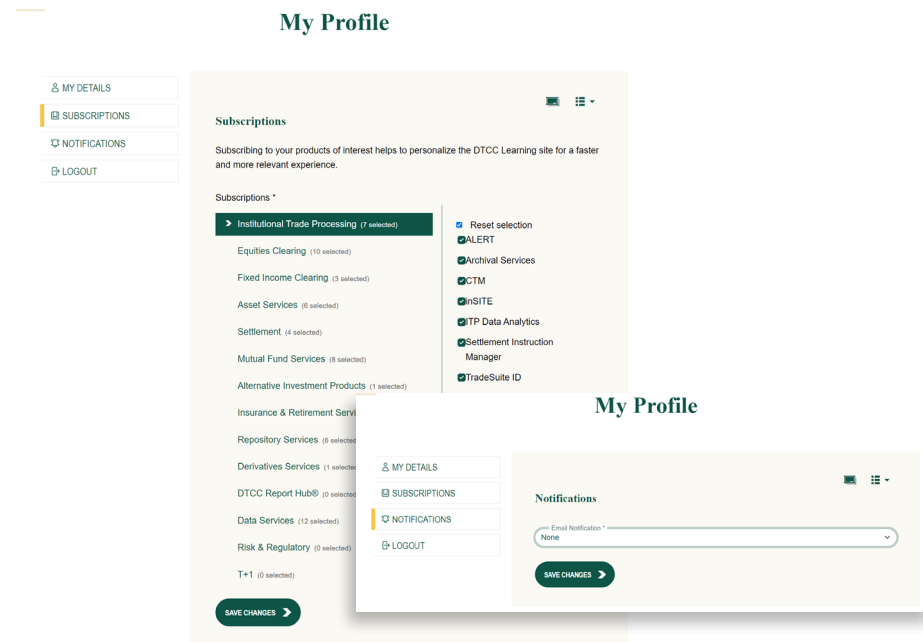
My Profile

MY DETAILS
SUBSCRIPTIONS
NOTIFICATIONS
LOGOUT

Subscriptions

Subscribing to your products of interest helps to personalize the DTCC Learning site for a faster and more relevant experience.

Subscriptions *

Institutional Trade Processing (7 selected)
Equities Clearing (10 selected)
Fixed Income Clearing (3 selected)
Asset Services (6 selected)
Settlement (4 selected)
Mutual Fund Services (8 selected)
Alternative Investment Products (1 selected)
Insurance & Retirement Servi
Repository Services (6 selected
Derivatives Services (1 selec
DTCC Report Hub® (0 selec
Data Services (12 selected)
Risk & Regulatory (0 selected)
T+1 (0 selected)

Reset selection
ALERT
Archival Services
CTM
inSITE
ITP Data Analytics
Settlement Instruction Manager
TradeSuite ID

SAVE CHANGES

My Profile

MY DETAILS
SUBSCRIPTIONS
NOTIFICATIONS
LOGOUT

Notifications

Email Notification *
None

SAVE CHANGES